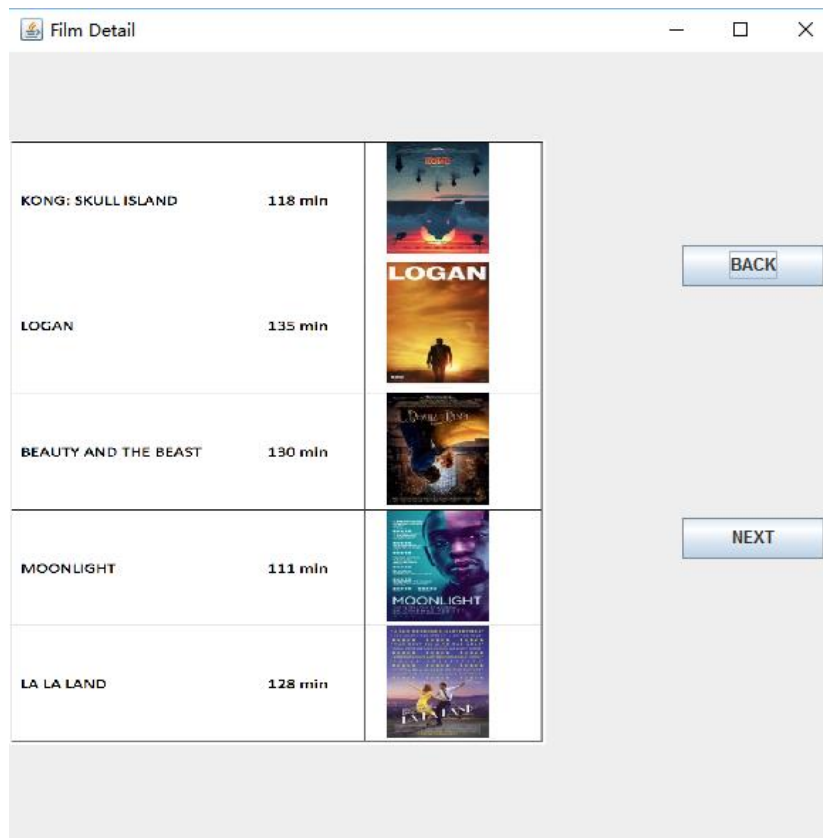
Film Detail

| | | |
|---|---|---|
| KONG: SKULL ISLAND | 118 min | KONG |
| LOGAN | 135 min | LOGAN |
| BEAUTY AND THE BEAST | 130 min | Beauty and the Beast |
| MOONLIGHT | 111 min | MOONLIGHT |
| LA LA LAND | 128 min | LA LA LAND |

BACK

NEXT